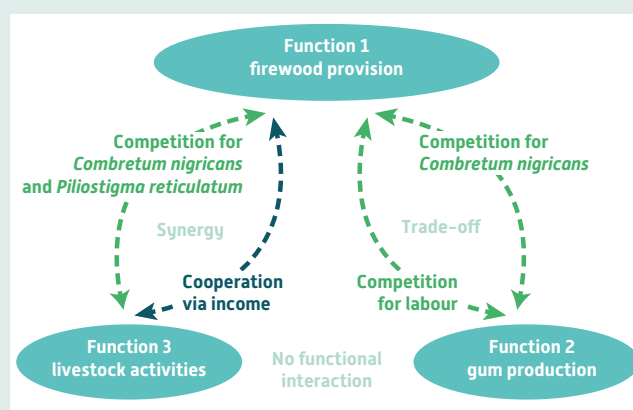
Function 1
firewood provision

Competition for
*Combretum nigricans*
and *Piliostigma reticulatum*

Synergy

Cooperation
via income

Competition for
*Combretum nigricans*

Trade-off

Competition
for labour

Function 3
livestock activities

No functional
interaction

Function 2
gum production